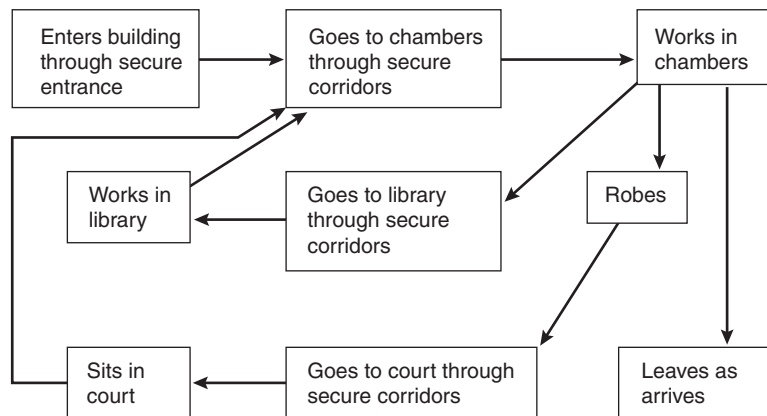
Enters building through secure entrance

Goes to chambers through secure corridors

Works in chambers

Works in library

Goes to library through secure corridors

Robes

Sits in court

Goes to court through secure corridors

Leaves as arrives